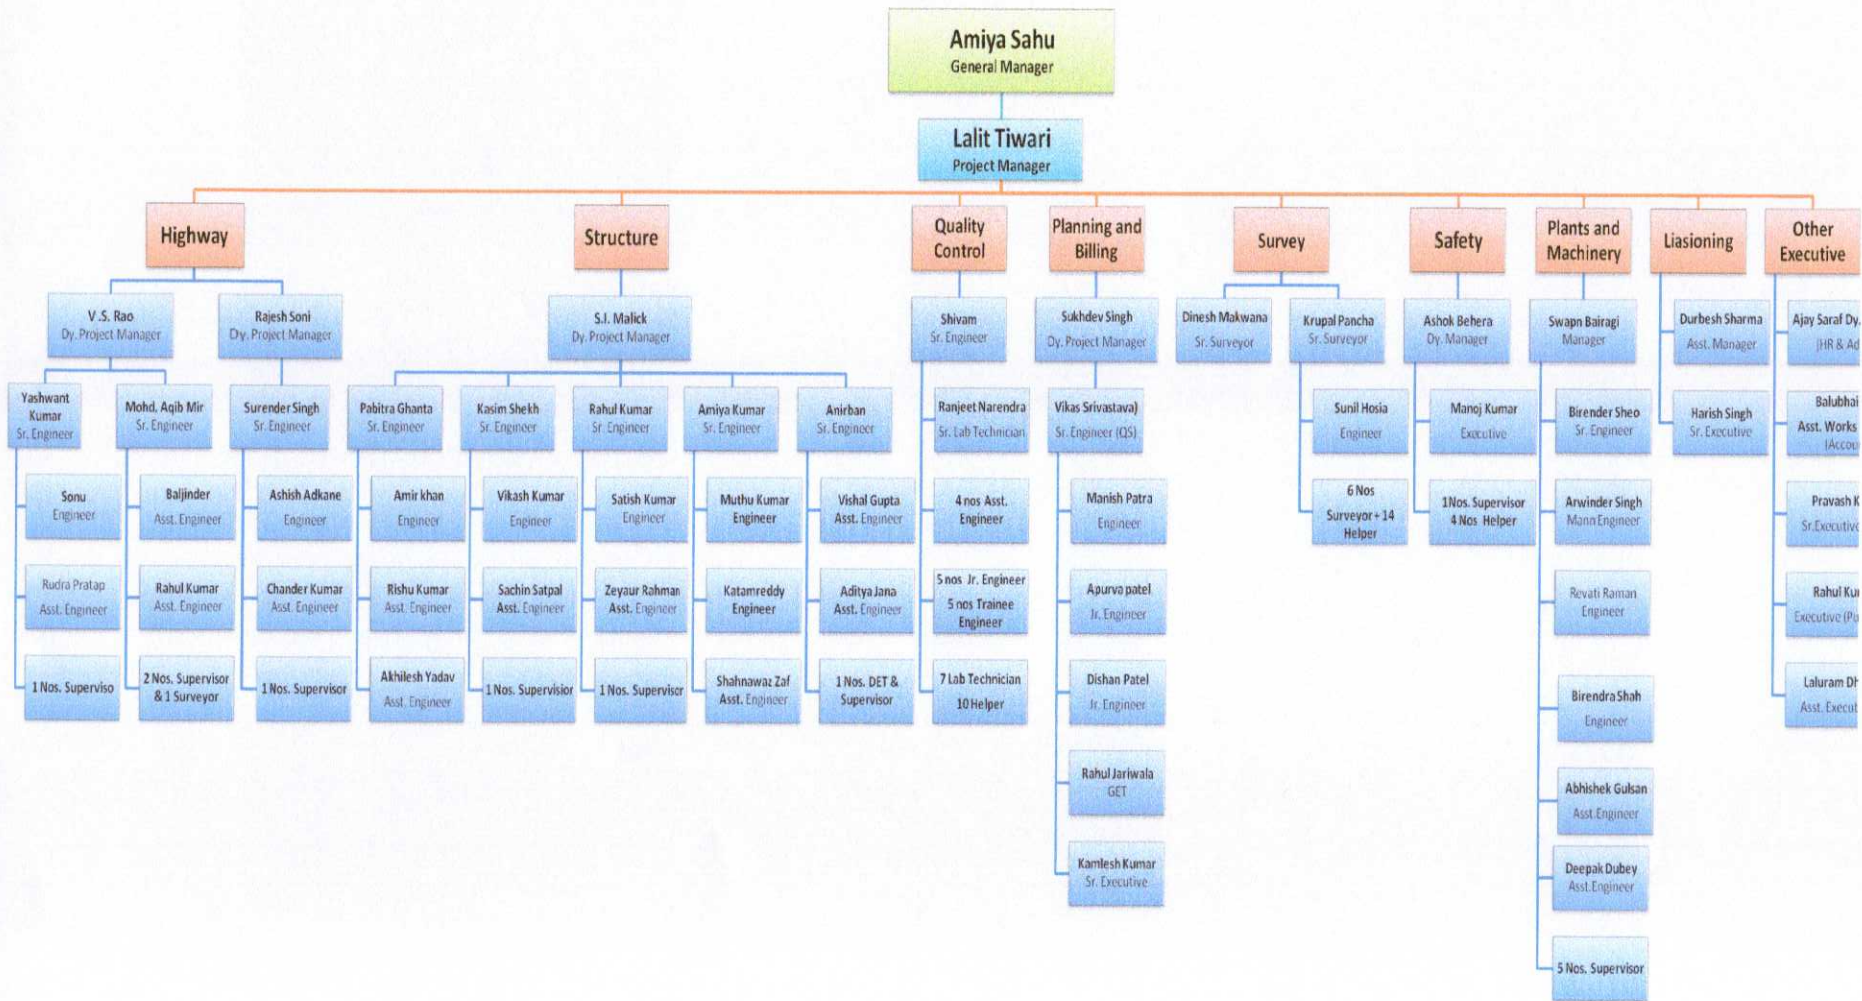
Amiya Sahu
General Manager

Lalit Tiwari
Project Manager

Highway

V.S. Rao
Dy. Project Manager

Yashwant Kumar
Sr. Engineer

Sonu
Engineer

Rudra Pratap
Asst. Engineer

1 Nos. Superviso

Mohd. Aqib Mir
Sr. Engineer

Baljinder
Asst. Engineer

Rahul Kumar
Asst. Engineer

2 Nos. Supervisor & 1 Surveyor

Rajesh Soni
Dy. Project Manager

Surender Singh
Sr. Engineer

Ashish Adkane
Engineer

Chander Kumar
Asst. Engineer

1 Nos. Supervisor

Structure

S.I. Malick
Dy. Project Manager

Pabitra Ghanta
Sr. Engineer

Amir khan
Engineer

Rishu Kumar
Asst. Engineer

Akhilesh Yadav
Asst. Engineer

Kasim Shekh
Sr. Engineer

Vikash Kumar
Engineer

Sachin Satpal
Asst. Engineer

1 Nos. Supervisor

Rahul Kumar
Sr. Engineer

Satish Kumar
Engineer

Zeyaur Rahman
Asst. Engineer

1 Nos. Supervisor

Amiya Kumar
Sr. Engineer

Muthu Kumar
Engineer

Katamreddy
Engineer

Shahnawaz Zaf
Asst. Engineer

Anirban
Sr. Engineer

Vishal Gupta
Asst. Engineer

Aditya Jana
Asst. Engineer

1 Nos. DET & Supervisor

Quality Control

Shivam
Sr. Engineer

Ranjeet Narendra
Sr. Lab Technician

4 nos Asst. Engineer

5 nos Jr. Engineer
5 nos Trainee Engineer

7 Lab Technician
10 Helper

Planning and Billing

Sukhdev Singh
Dy. Project Manager

Vikas Srivastava)
Sr. Engineer (QS)

Manish Patra
Engineer

Apurva patel
Jr. Engineer

Dishan Patel
Jr. Engineer

Rahul Jariwala
GET

Kamlesh Kumar
Sr. Executive

Survey

Dinesh Makwana
Sr. Surveyor

Krupal Pancha
Sr. Surveyor

Sunil Hosia
Engineer

6 Nos
Surveyor + 14 Helper

Safety

Ashok Behera
Dy. Manager

Manoj Kumar
Executive

1Nos. Supervisor
4 Nos Helper

Plants and Machinery

Swapn Bairagi
Manager

Birender Sheo
Sr. Engineer

Arwinder Singh
Mann Engineer

Revati Raman
Engineer

Birendra Shah
Engineer

Abhishek Gulsan
Asst. Engineer

Deepak Dubey
Asst. Engineer

5 Nos. Supervisor

Liasioning

Durbesh Sharma
Asst. Manager

Harish Singh
Sr. Executive

Other Executive

Ajay Saraf Dy.
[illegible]HR & Ad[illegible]

Balubhai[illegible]
Asst. Works
(Accou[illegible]

Pravash K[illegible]
Sr.Executiv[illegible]

Rahul Ku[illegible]
Executive (P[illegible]

Laluram D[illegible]
Asst. Execut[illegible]